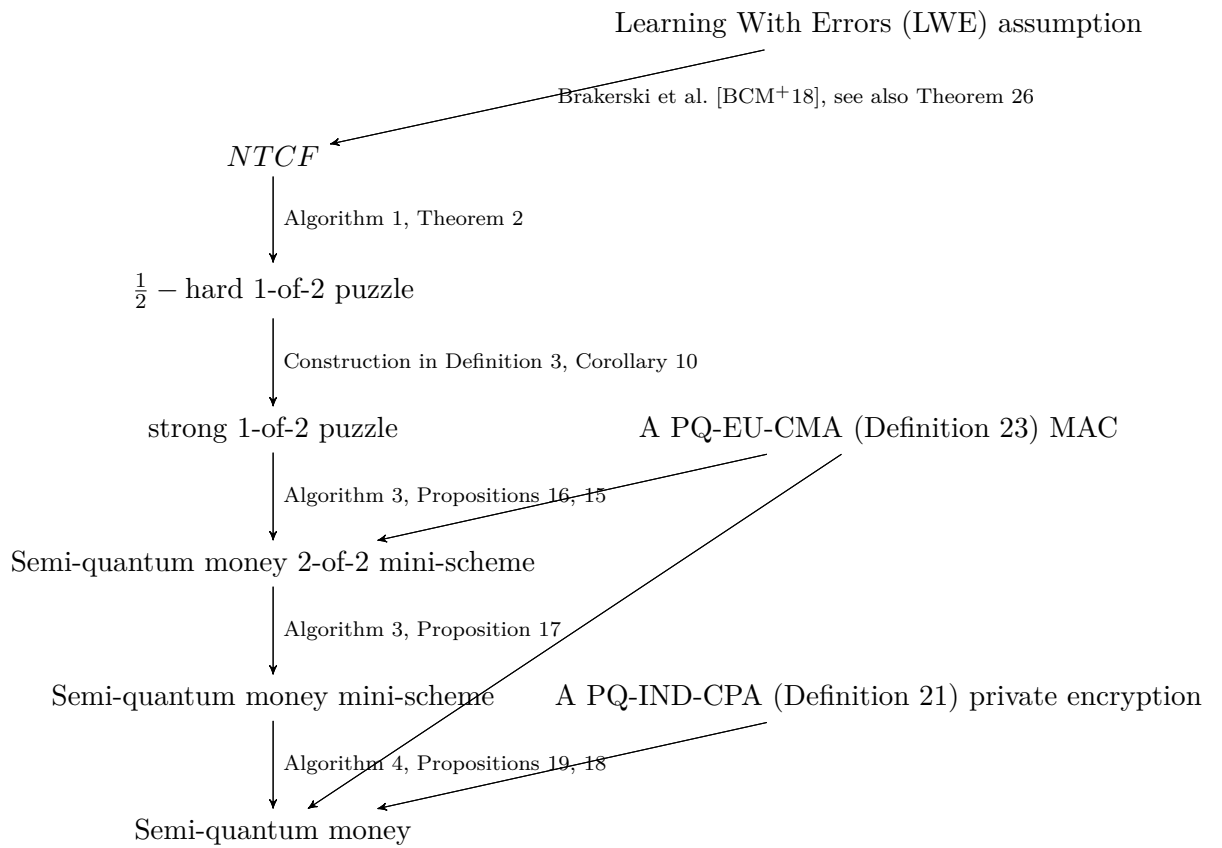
Learning With Errors (LWE) assumption

Brakerski et al. [BCM$^+$18], see also Theorem 26

$NTCF$

Algorithm 1, Theorem 2

$\frac{1}{2}$ − hard 1-of-2 puzzle

Construction in Definition 3, Corollary 10

strong 1-of-2 puzzle

A PQ-EU-CMA (Definition 23) MAC

Algorithm 3, Propositions 16, 15

Semi-quantum money 2-of-2 mini-scheme

Algorithm 3, Proposition 17

Semi-quantum money mini-scheme

A PQ-IND-CPA (Definition 21) private encryption

Algorithm 4, Propositions 19, 18

Semi-quantum money